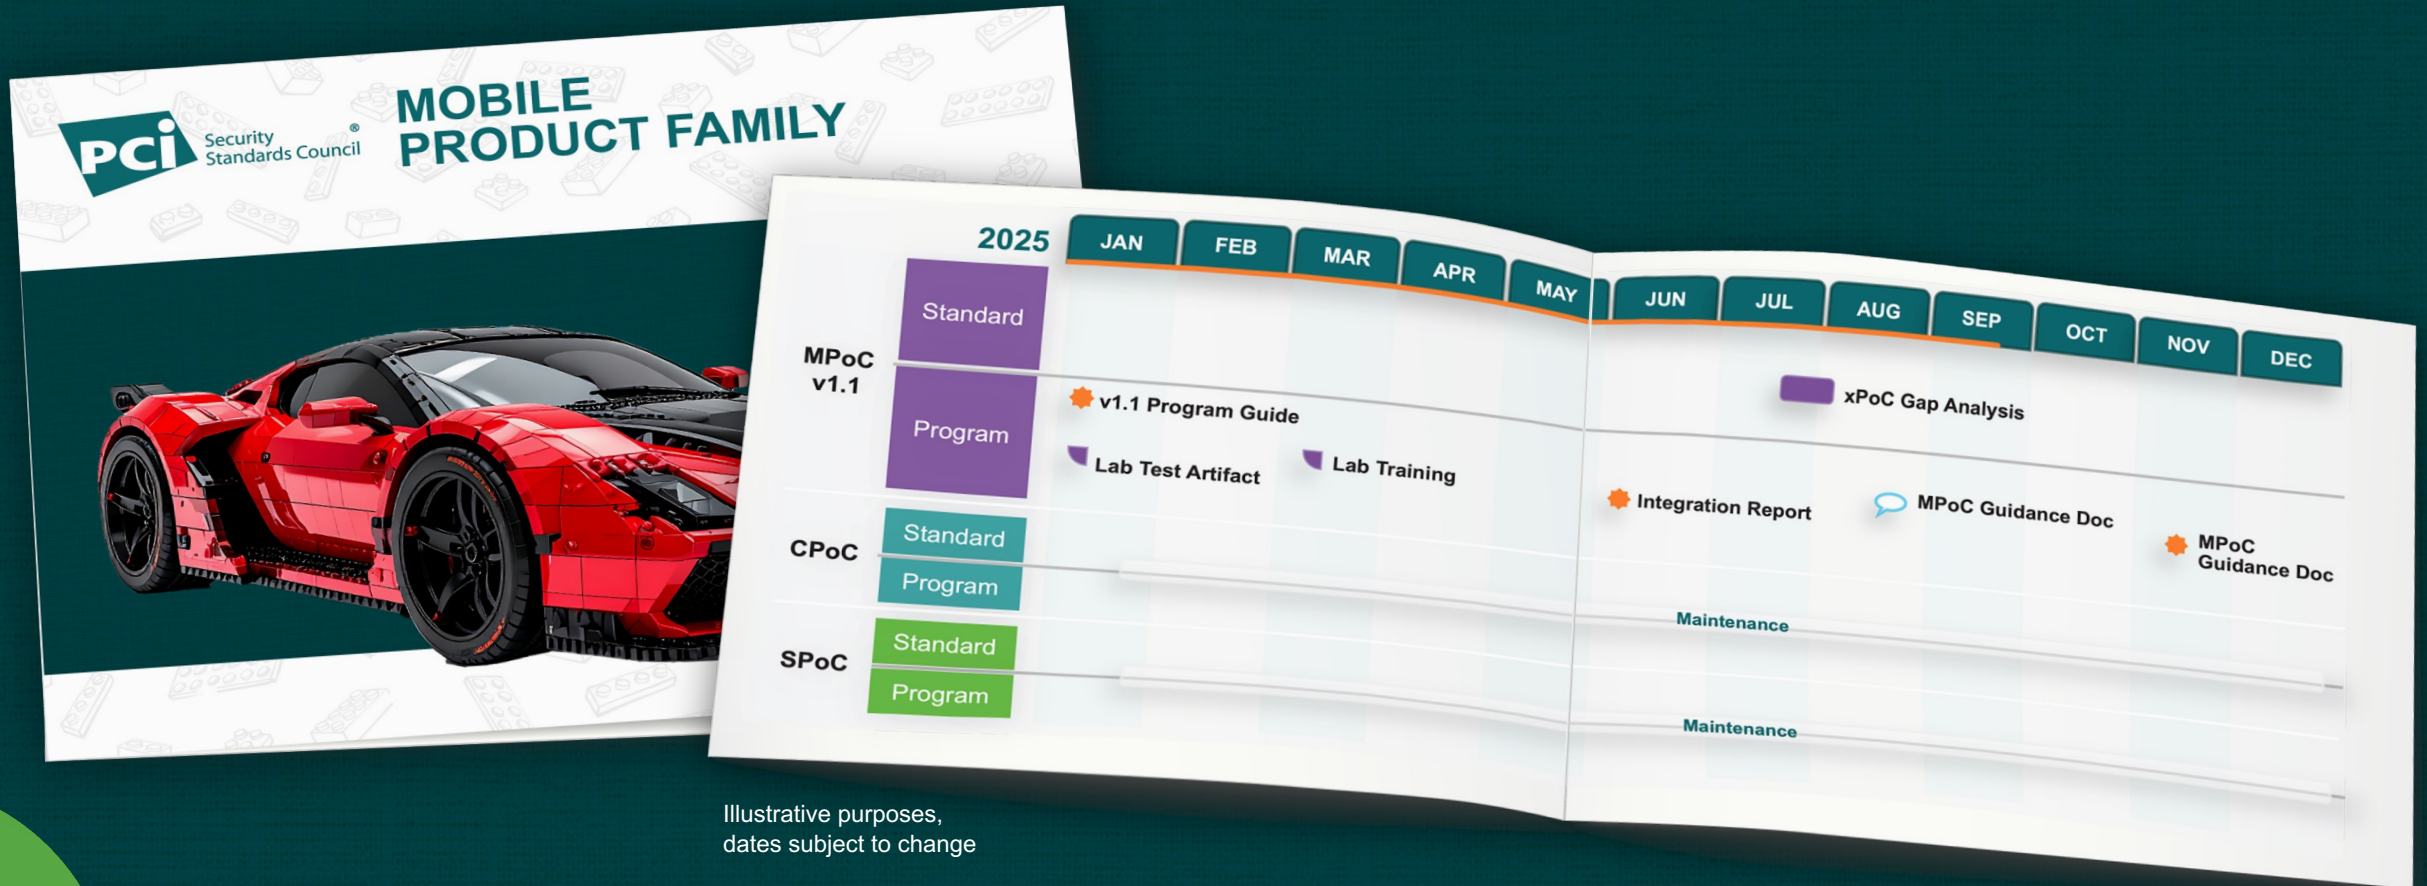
PCI Security Standards Council®

MOBILE PRODUCT FAMILY

2025

JAN FEB MAR APR MAY JUN JUL AUG SEP OCT NOV DEC

MPoC v1.1

Standard

Program

v1.1 Program Guide

Lab Test Artifact

Lab Training

xPoC Gap Analysis

Integration Report

MPoC Guidance Doc

MPoC Guidance Doc

CPoC

Standard

Program

Maintenance

SPoC

Standard

Program

Maintenance

Illustrative purposes, dates subject to change